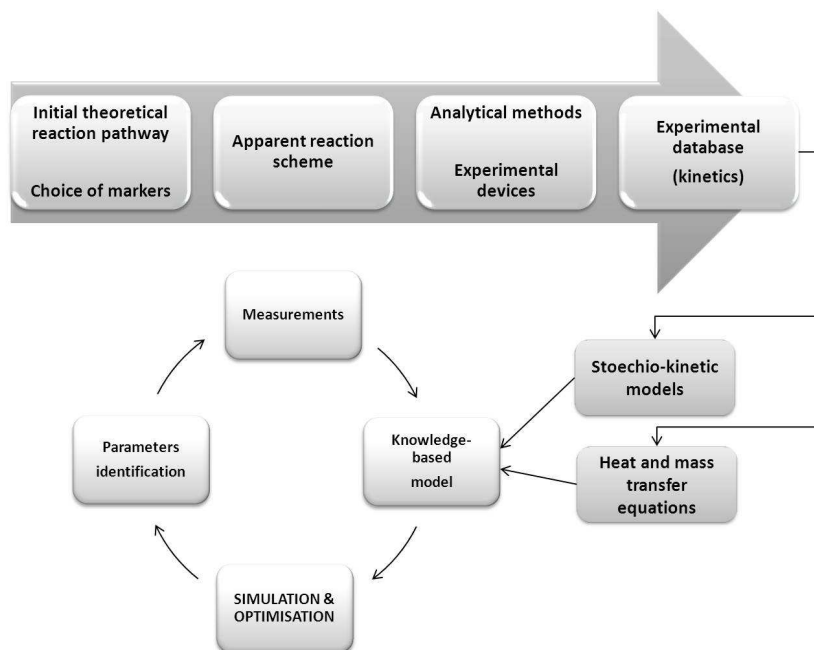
Initial theoretical reaction pathway

Choice of markers

Apparent reaction scheme

Analytical methods

Experimental devices

Experimental database

(kinetics)

Measurements

Stoechio-kinetic models

Parameters identification

Knowledge-based model

Heat and mass transfer equations

SIMULATION & OPTIMISATION